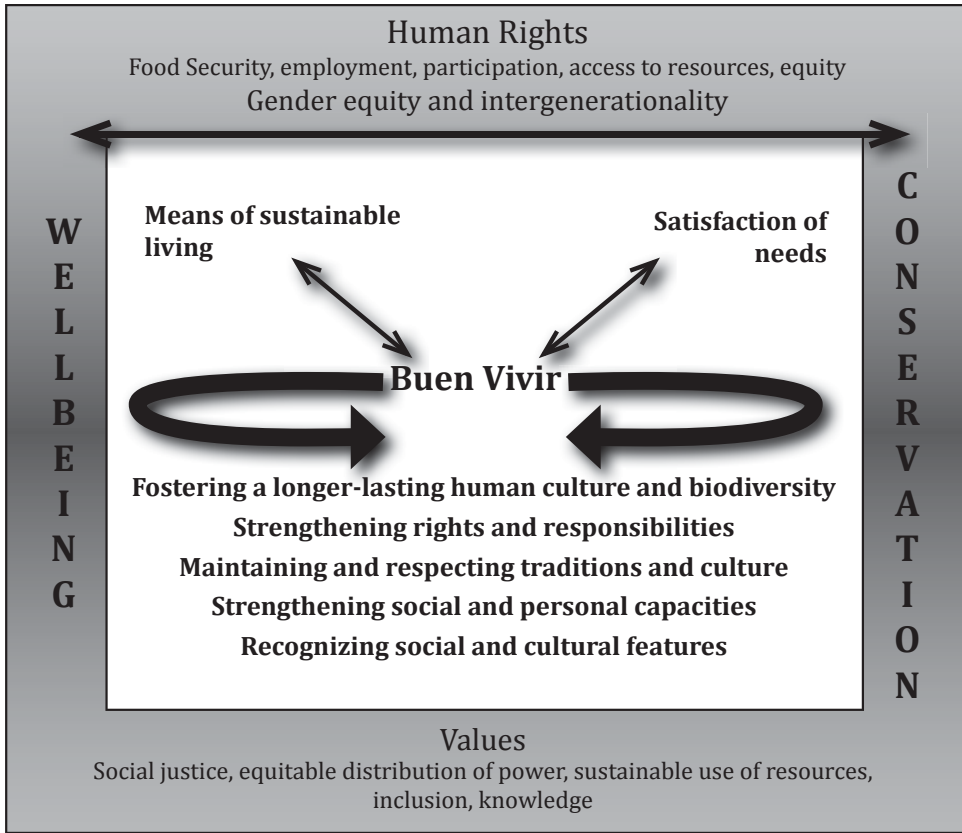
Human Rights
Food Security, employment, participation, access to resources, equity
Gender equity and intergenerationality

W
E
L
L
B
E
I
N
G

Means of sustainable living

Satisfaction of needs

Buen Vivir

Fostering a longer-lasting human culture and biodiversity
Strengthening rights and responsibilities
Maintaining and respecting traditions and culture
Strengthening social and personal capacities
Recognizing social and cultural features

C
O
N
S
E
R
V
A
T
I
O
N

Values
Social justice, equitable distribution of power, sustainable use of resources, inclusion, knowledge